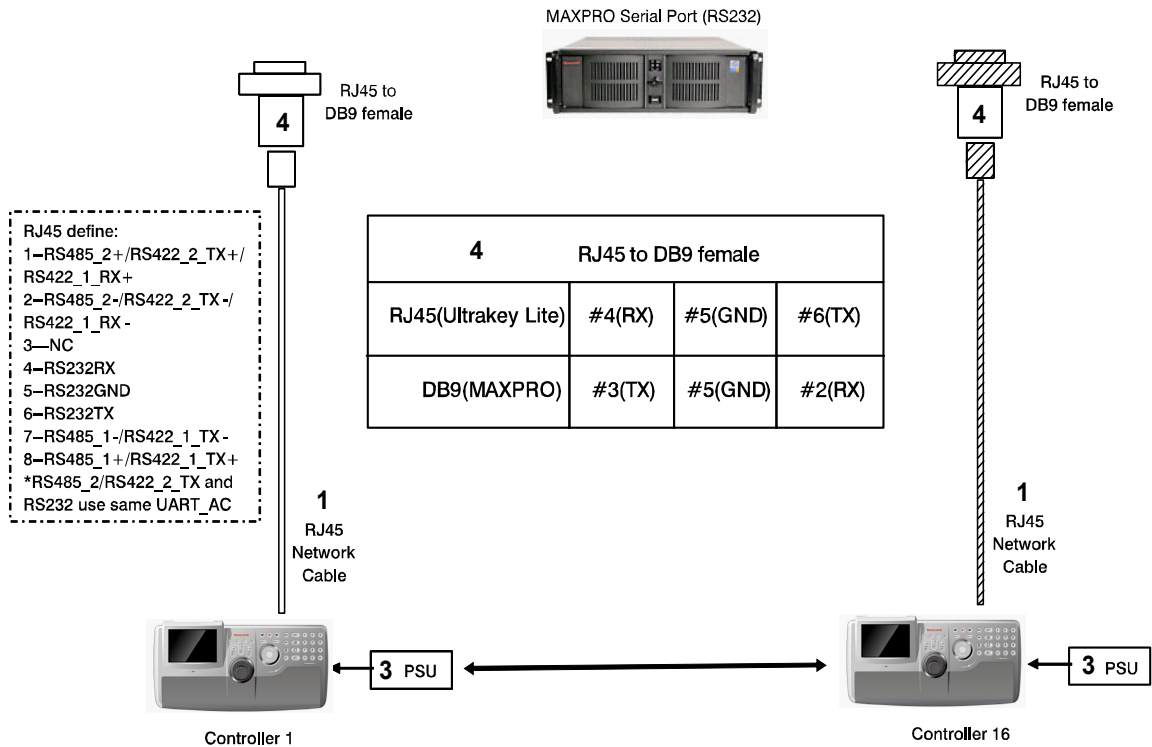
MAXPRO Serial Port (RS232)

4
RJ45 to DB9 female

4
RJ45 to DB9 female

RJ45 define:
1–RS485_2+/RS422_2_TX+/ RS422_1_RX+
2–RS485_2-/RS422_2_TX-/ RS422_1_RX-
3—NC
4–RS232RX
5–RS232GND
6–RS232TX
7–RS485_1-/RS422_1_TX-
8–RS485_1+/RS422_1_TX+
*RS485_2/RS422_2_TX and RS232 use same UART_AC

| 4 RJ45 to DB9 female | | | |
|---|---|---|---|
| RJ45(Ultrakey Lite) | #4(RX) | #5(GND) | #6(TX) |
| DB9(MAXPRO) | #3(TX) | #5(GND) | #2(RX) |

1
RJ45 Network Cable

1
RJ45 Network Cable

3 PSU

3 PSU

Controller 1

Controller 16